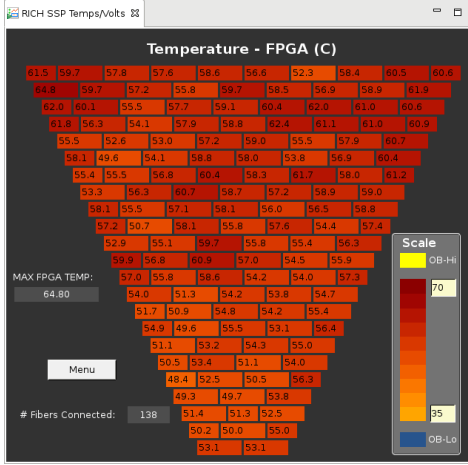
RICH SSP Temps/Volts

Temperature - FPGA (C)

61.5 59.7 57.8 57.6 58.6 56.6 52.3 58.4 60.5 60.6
64.8 59.7 57.2 55.8 59.7 58.5 56.9 58.9 61.9
62.0 60.1 55.5 57.7 59.1 60.4 62.0 61.0 60.6
61.8 56.3 54.1 57.9 58.8 62.4 61.1 61.0 60.9
55.5 52.6 53.0 57.2 59.0 55.5 57.9 60.7
58.1 49.6 54.1 58.8 58.0 53.8 56.9 60.4
55.4 55.5 56.8 60.4 58.3 61.7 58.0 61.2
53.3 56.3 60.7 58.7 57.2 58.9 59.0
58.1 55.5 57.1 58.1 56.0 56.5 58.8
57.2 50.7 58.1 55.8 57.6 54.4 57.4
52.9 55.1 59.7 55.8 55.4 56.3
59.9 56.8 60.9 57.0 54.5 55.9
57.0 55.8 58.6 54.2 54.0 57.3
54.0 51.3 54.2 53.8 54.7
51.7 50.9 54.8 54.2 55.4
54.9 49.6 55.5 53.1 56.4
51.1 53.2 54.3 55.0
50.5 53.4 51.1 54.0
48.4 52.5 50.5 56.3
49.3 49.7 53.8
51.4 51.3 52.5
50.2 50.0 55.0
53.1 53.1

MAX FPGA TEMP:
64.80

Menu

# Fibers Connected: 138

Scale
OB-Hi
70
35
OB-Lo